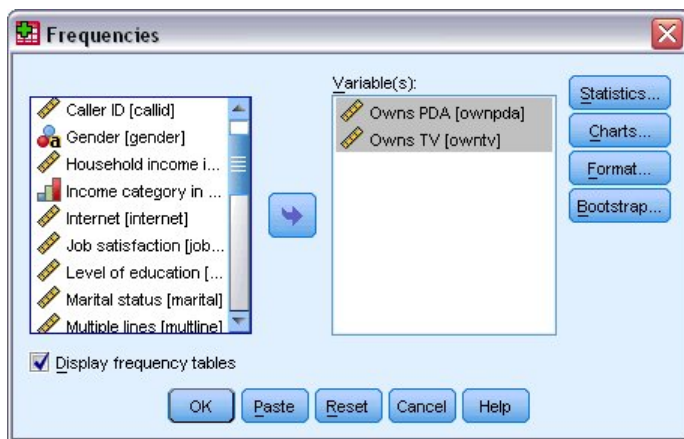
Frequencies

Caller ID [callid]
Gender [gender]
Household income i...
Income category in ...
Internet [internet]
Job satisfaction [job...
Level of education [...
Marital status [marital]
Multiple lines [multline]

Variable(s):
Owns PDA [ownpda]
Owns TV [owntv]

Statistics...
Charts...
Format...
Bootstrap...

Display frequency tables

OK
Paste
Reset
Cancel
Help